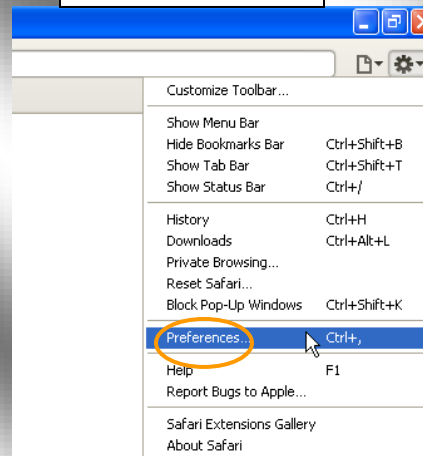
Customize Toolbar...

Show Menu Bar
Hide Bookmarks Bar Ctrl+Shift+B
Show Tab Bar Ctrl+Shift+T
Show Status Bar Ctrl+/

History Ctrl+H
Downloads Ctrl+Alt+L
Private Browsing...
Reset Safari...
Block Pop-Up Windows Ctrl+Shift+K

Preferences... Ctrl+,

Help F1
Report Bugs to Apple...

Safari Extensions Gallery
About Safari